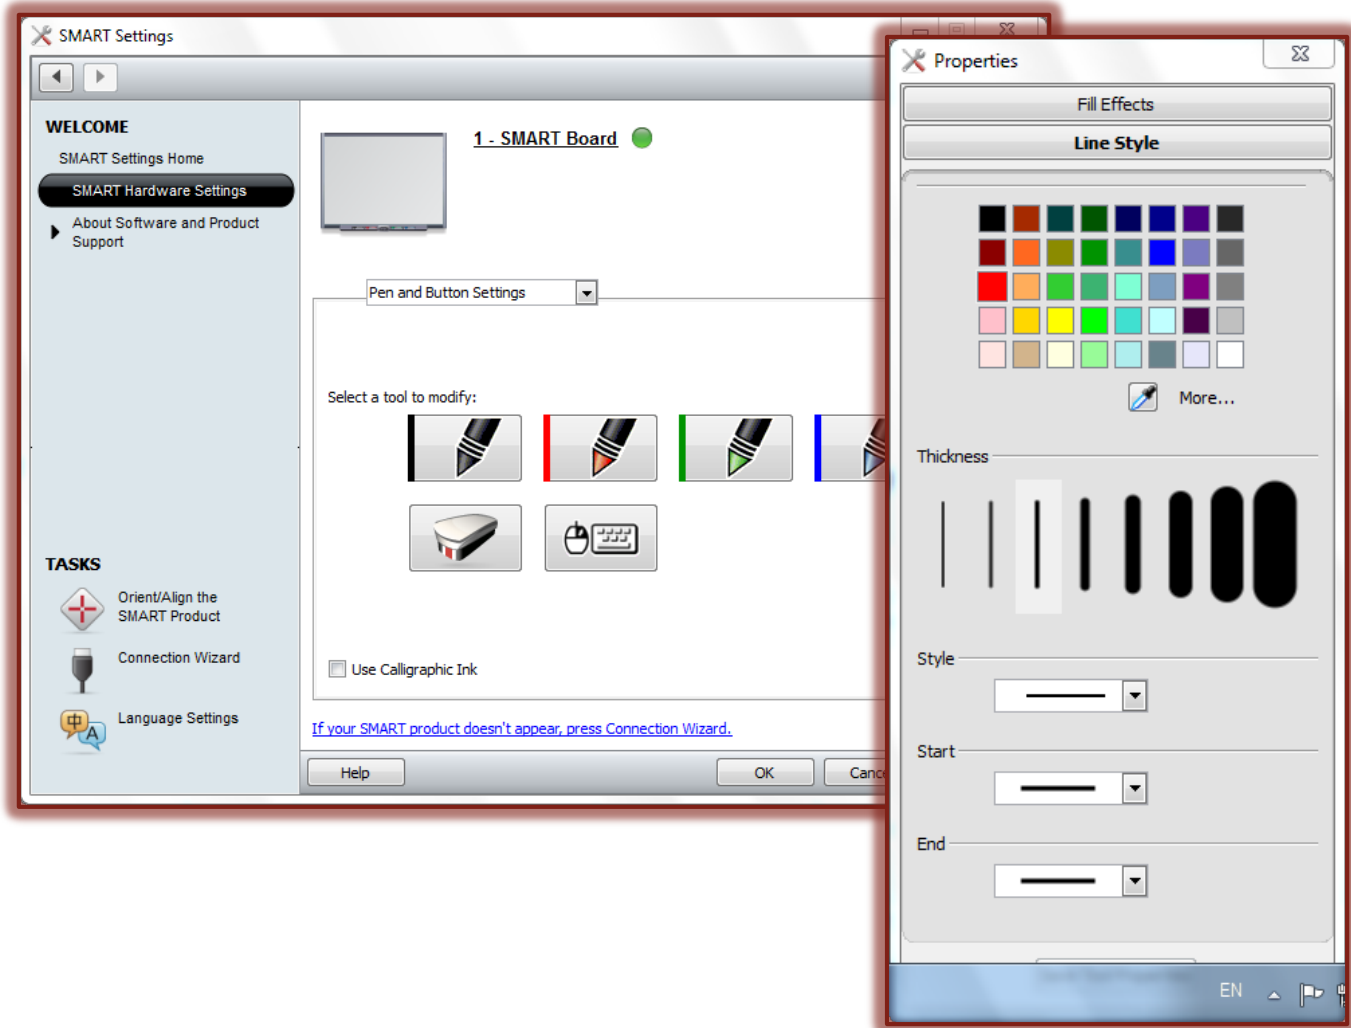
SMART Settings

WELCOME

SMART Settings Home

SMART Hardware Settings

About Software and Product Support

TASKS

Orient/Align the SMART Product

Connection Wizard

Language Settings

1 - SMART Board

Pen and Button Settings

Select a tool to modify:

Use Calligraphic Ink

If your SMART product doesn't appear, press Connection Wizard.

Help

OK

Canc

Properties

Fill Effects

Line Style

More...

Thickness

Style

Start

End

EN